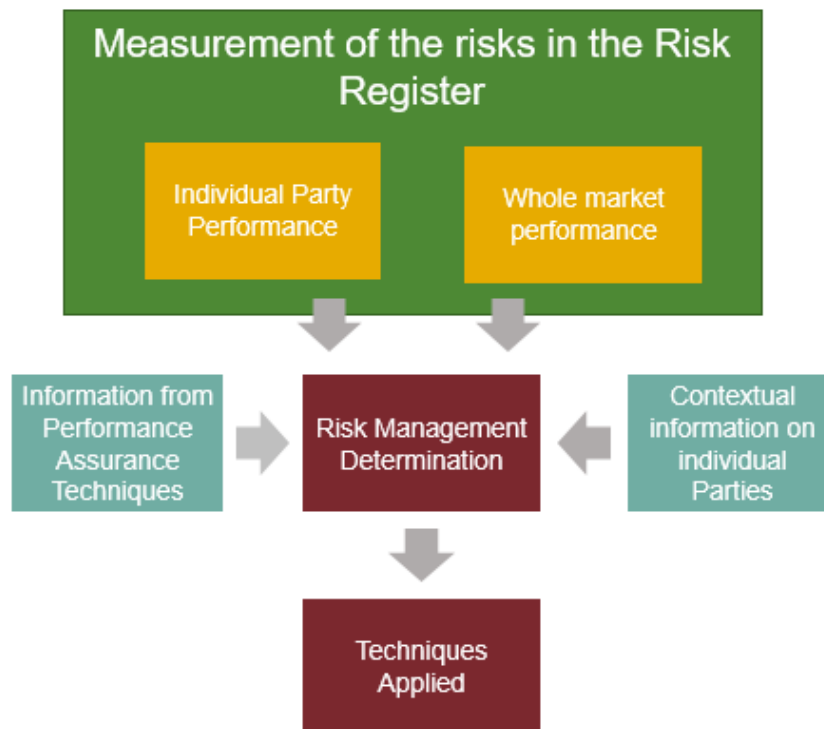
Measurement of the risks in the Risk Register

Individual Party Performance

Whole market performance

Information from Performance Assurance Techniques

Risk Management Determination

Contextual information on individual Parties

Techniques Applied